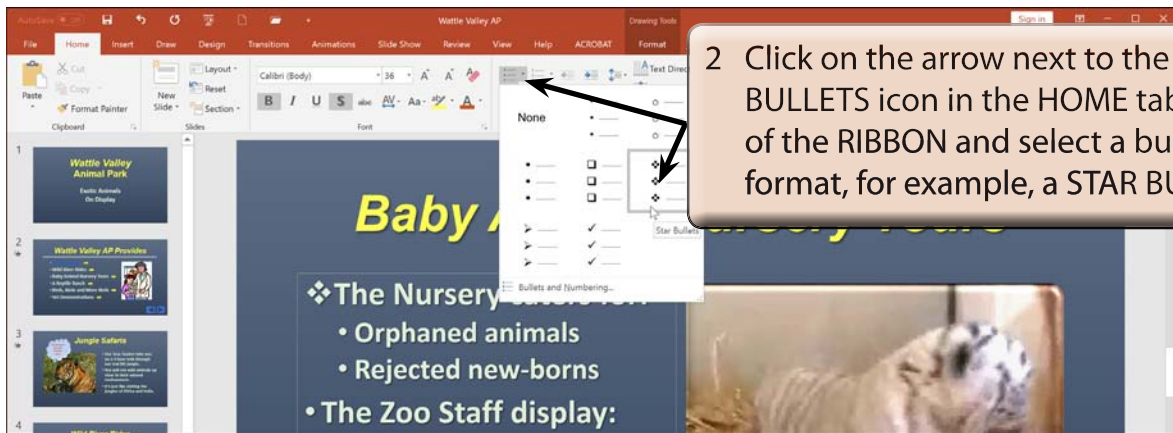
AutoSave Off

Wattle Valley AP

Drawing Tools

Sign in

File Home Insert Draw Design Transitions Animations Slide Show Review View Help ACROBAT Format

Cut
Copy
Paste
Format Painter
Clipboard

New Slide
Layout
Reset
Section
Slides

Calibri (Body) 36
B I U S abc AV Aa
Font

Text Direc

2 Click on the arrow next to the BULLETS icon in the HOME tab of the RIBBON and select a bu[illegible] format, for example, a STAR BU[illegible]

None

Star Bullets

Bullets and Numbering...

1
Wattle Valley Animal Park
Exotic Animals On Display

2
Wattle Valley AP Provides

3
Jungle Safaris

4

Baby A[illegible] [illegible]ursery Tours

❖The Nursery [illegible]

• Orphaned animals

• Rejected new-borns

• The Zoo Staff display: